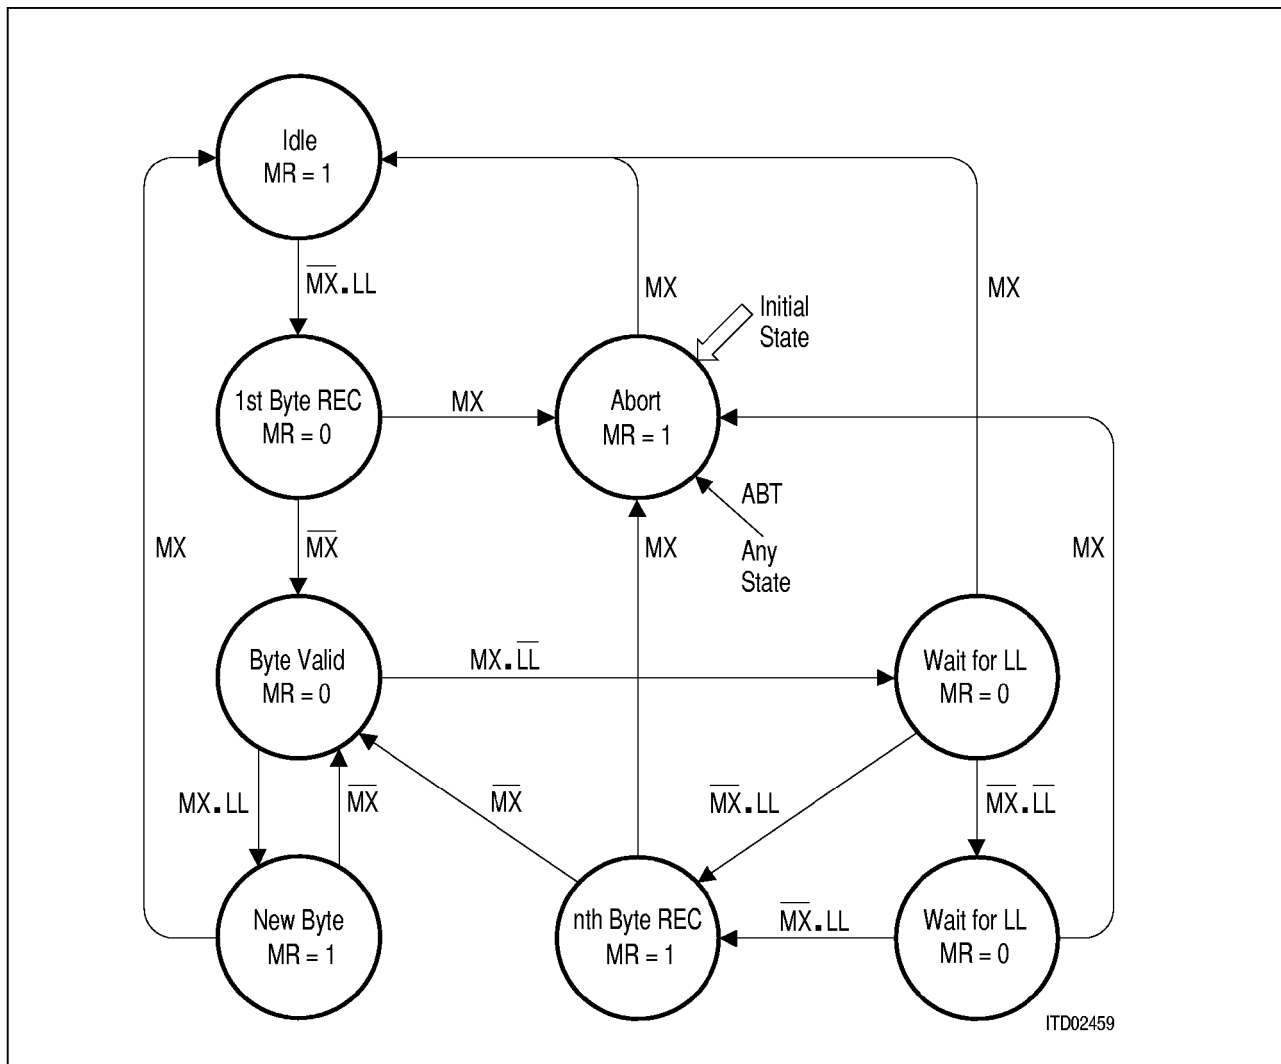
Idle
MR = 1

$\overline{MX}$ . LL

MX

Initial State

MX

1st Byte REC
MR = 0

MX

Abort
MR = 1

ABT

Any State

$\overline{MX}$

MX

MX

MX

Byte Valid
MR = 0

MX . $\overline{LL}$

Wait for LL
MR = 0

MX . LL

$\overline{MX}$

$\overline{MX}$

$\overline{MX}$ . LL

$\overline{MX}$ . $\overline{LL}$

New Byte
MR = 1

nth Byte REC
MR = 1

$\overline{MX}$ . LL

Wait for LL
MR = 0

ITD02459